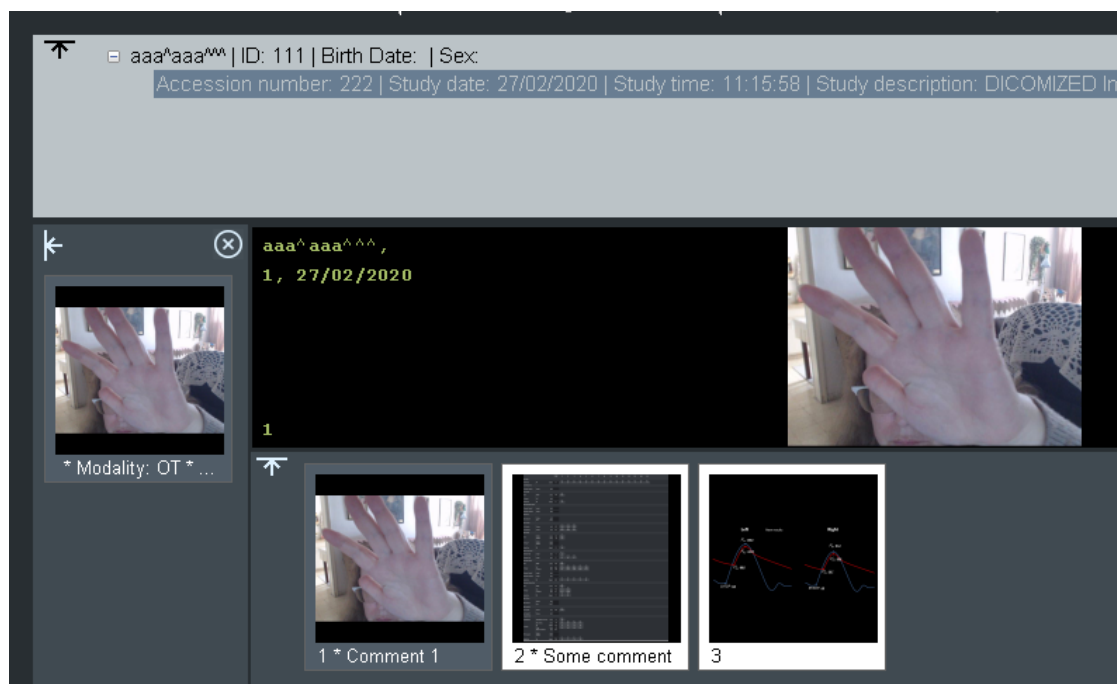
aaa^aaa^^^ | ID: 111 | Birth Date: | Sex:
Accession number: 222 | Study date: 27/02/2020 | Study time: 11:15:58 | Study description: DICOMIZED In

aaa^aaa^^^,
1, 27/02/2020

1

* Modality: OT * ...

Left
Right

1 * Comment 1
2 * Some comment
3